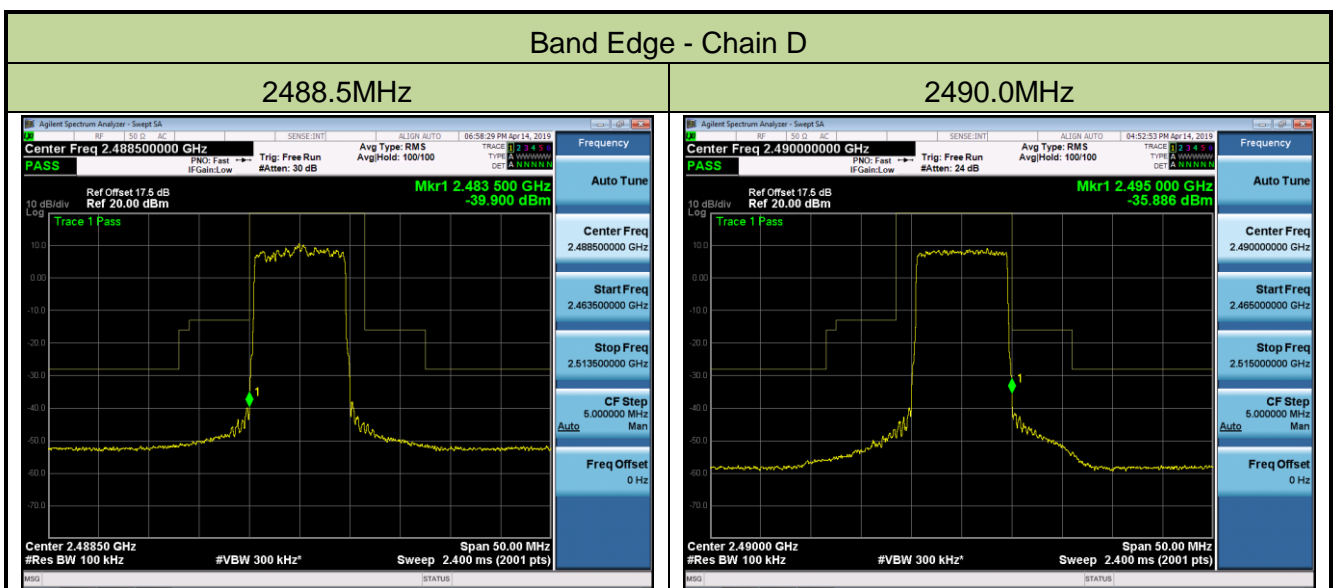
Band Edge - Chain D

| 2488.5MHz | 2490.0MHz |
|---|---|

Agilent Spectrum Analyzer - Swept SA
RF 50 Ω AC SENSE:INT ALIGN AUTO 06:58:29 PM Apr 14, 2019
Center Freq 2.488500000 GHz
PASS
PNO: Fast IFGain:Low
Trig: Free Run #Atten: 30 dB
Avg Type: RMS Avg|Hold: 100/100
TRACE 1 2 3 4 5 6 TYPE A WWWWW DET A N N N N N
Frequency
10 dB/div Log
Ref Offset 17.5 dB Ref 20.00 dBm
Mkr1 2.483 500 GHz -39.900 dBm
Trace 1 Pass
10.0 0.00 -10.0 -20.0 -30.0 -40.0 -50.0 -60.0 -70.0
1
Auto Tune
Center Freq 2.488500000 GHz
Start Freq 2.463500000 GHz
Stop Freq 2.513500000 GHz
CF Step 5.000000 MHz Auto Man
Freq Offset 0 Hz
Center 2.48850 GHz #Res BW 100 kHz #VBW 300 kHz* Span 50.00 MHz Sweep 2.400 ms (2001 pts)
MSG STATUS

Agilent Spectrum Analyzer - Swept SA
RF 50 Ω AC SENSE:INT ALIGN AUTO 04:52:53 PM Apr 14, 2019
Center Freq 2.490000000 GHz
PASS
PNO: Fast IFGain:Low
Trig: Free Run #Atten: 24 dB
Avg Type: RMS Avg|Hold: 100/100
TRACE 1 2 3 4 5 6 TYPE A WWWWW DET A N N N N N
Frequency
10 dB/div Log
Ref Offset 17.5 dB Ref 20.00 dBm
Mkr1 2.495 000 GHz -35.886 dBm
Trace 1 Pass
10.0 0.00 -10.0 -20.0 -30.0 -40.0 -50.0 -60.0 -70.0
1
Auto Tune
Center Freq 2.490000000 GHz
Start Freq 2.465000000 GHz
Stop Freq 2.515000000 GHz
CF Step 5.000000 MHz Auto Man
Freq Offset 0 Hz
Center 2.49000 GHz #Res BW 100 kHz #VBW 300 kHz* Span 50.00 MHz Sweep 2.400 ms (2001 pts)
MSG STATUS